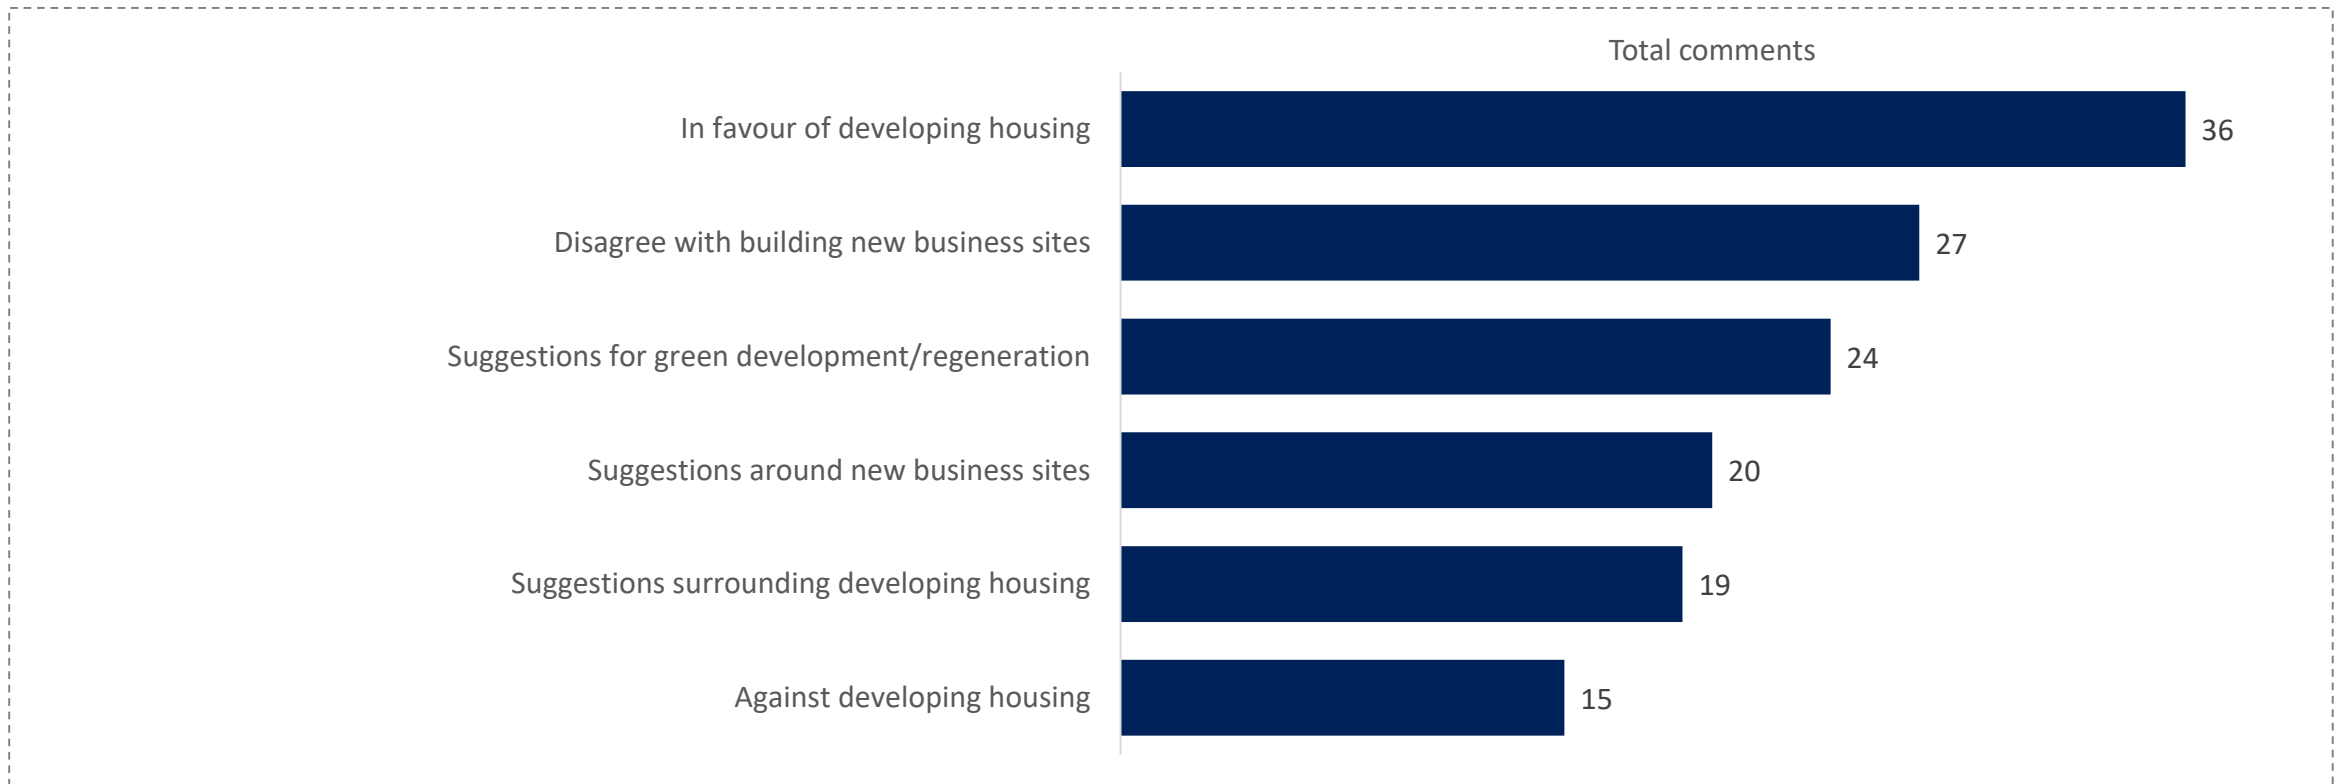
Total comments

In favour of developing housing 36

Disagree with building new business sites 27

Suggestions for green development/regeneration 24

Suggestions around new business sites 20

Suggestions surrounding developing housing 19

Against developing housing 15